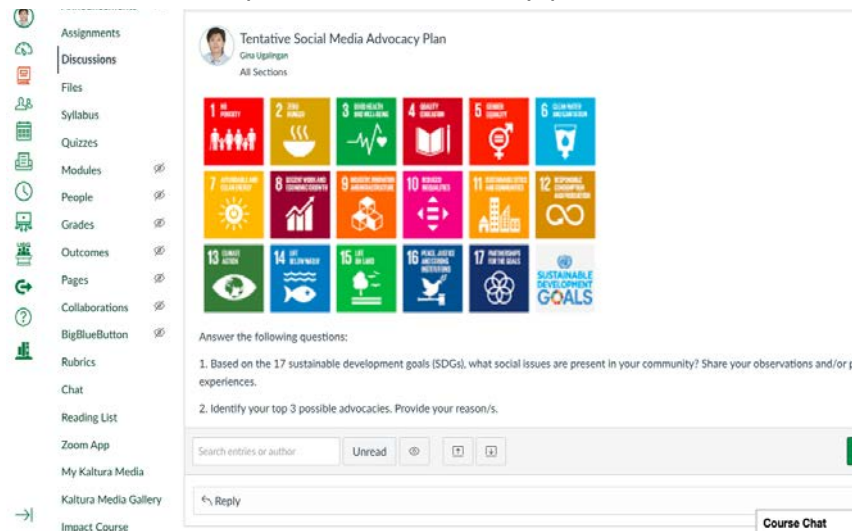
Assignments
Discussions
Files
Syllabus
Quizzes
Modules
People
Grades
Outcomes
Pages
Collaborations
BigBlueButton
Rubrics
Chat
Reading List
Zoom App
My Kaltura Media
Kaltura Media Gallery
Impact Course

Tentative Social Media Advocacy Plan
Gina Ugalingan
All Sections

1 NO POVERTY
2 ZERO HUNGER
3 GOOD HEALTH AND WELL-BEING
4 QUALITY EDUCATION
5 GENDER EQUALITY
6 CLEAN WATER AND SANITATION
7 AFFORDABLE AND CLEAN ENERGY
8 DECENT WORK AND ECONOMIC GROWTH
9 INDUSTRY, INNOVATION AND INFRASTRUCTURE
10 REDUCED INEQUALITIES
11 SUSTAINABLE CITIES AND COMMUNITIES
12 RESPONSIBLE CONSUMPTION AND PRODUCTION
13 CLIMATE ACTION
14 LIFE BELOW WATER
15 LIFE ON LAND
16 PEACE, JUSTICE AND STRONG INSTITUTIONS
17 PARTNERSHIPS FOR THE GOALS
SUSTAINABLE DEVELOPMENT GOALS

Answer the following questions:

1. Based on the 17 sustainable development goals (SDGs), what social issues are present in your community? Share your observations and/or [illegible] experiences.

2. Identify your top 3 possible advocacies. Provide your reason/s.

Search entries or author
Unread

Reply

Course Chat